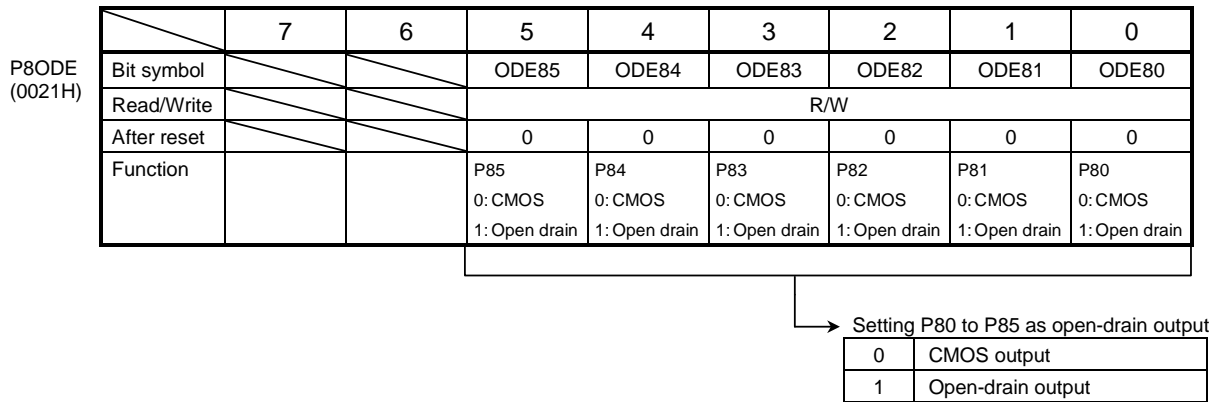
P8ODE (0021H)

| | 7 | 6 | 5 | 4 | 3 | 2 | 1 | 0 |
|---|---|---|---|---|---|---|---|---|
| Bit symbol | | | ODE85 | ODE84 | ODE83 | ODE82 | ODE81 | ODE80 |
| Read/Write | | | R/W | | | | | |
| After reset | | | 0 | 0 | 0 | 0 | 0 | 0 |
| Function | | | P85 0: CMOS 1: Open drain | P84 0: CMOS 1: Open drain | P83 0: CMOS 1: Open drain | P82 0: CMOS 1: Open drain | P81 0: CMOS 1: Open drain | P80 0: CMOS 1: Open drain |

Setting P80 to P85 as open-drain output

| | |
|---|---|
| 0 | CMOS output |
| 1 | Open-drain output |